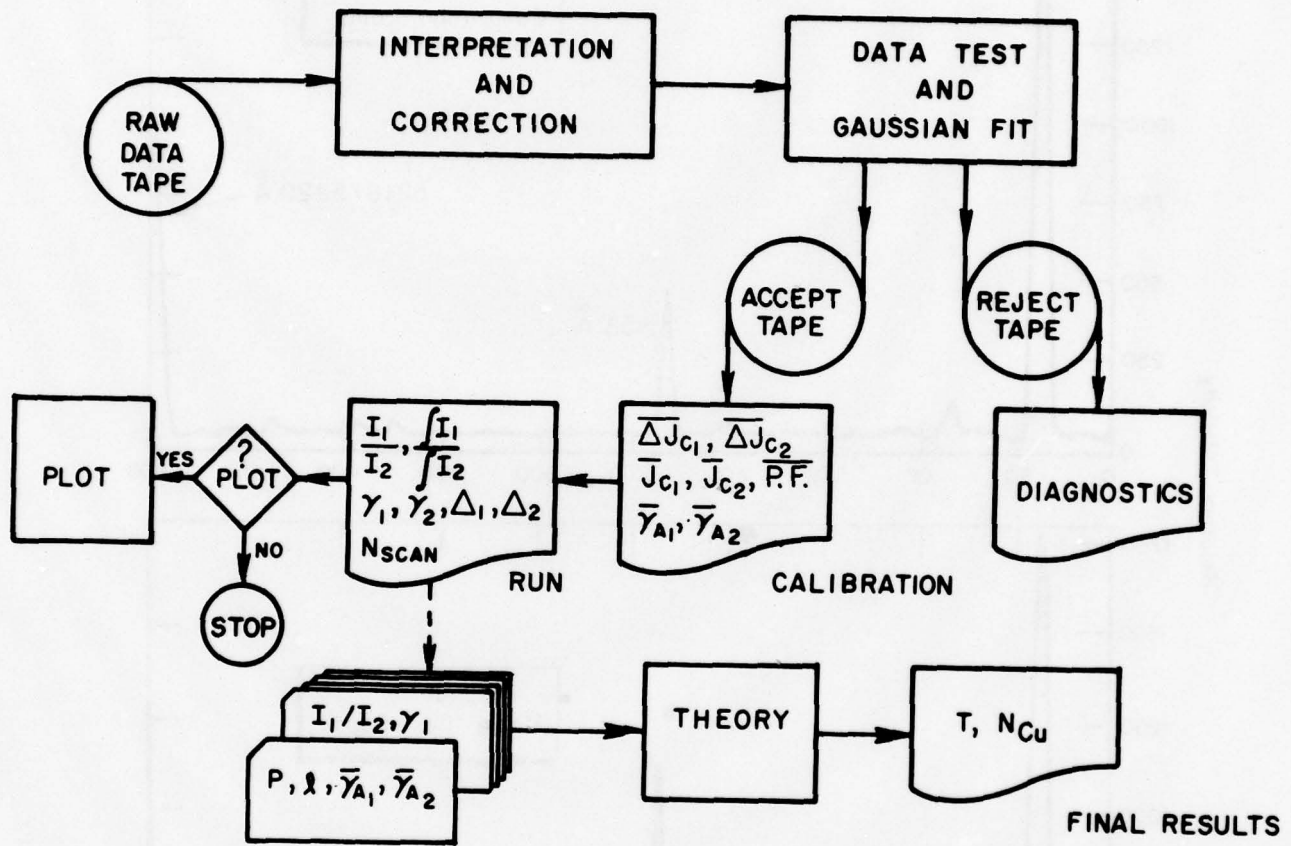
RAW DATA TAPE

INTERPRETATION AND CORRECTION

DATA TEST AND GAUSSIAN FIT

ACCEPT TAPE

REJECT TAPE

$\overline{\Delta J}_{C_1}, \overline{\Delta J}_{C_2}$
$\overline{J}_{C_1}, \overline{J}_{C_2}, \overline{P.F.}$
$\overline{\gamma}_{A_1}, \overline{\gamma}_{A_2}$

CALIBRATION

DIAGNOSTICS

$\frac{I_1}{I_2}, \int\frac{I_1}{I_2}$
$\gamma_1, \gamma_2, \Delta_1, \Delta_2$
$N_{SCAN}$

RUN

? PLOT

YES

NO

PLOT

STOP

$I_1/I_2, \gamma_1$

$P, \ell, \overline{\gamma}_{A_1}, \overline{\gamma}_{A_2}$

THEORY

$T, N_{Cu}$

FINAL RESULTS